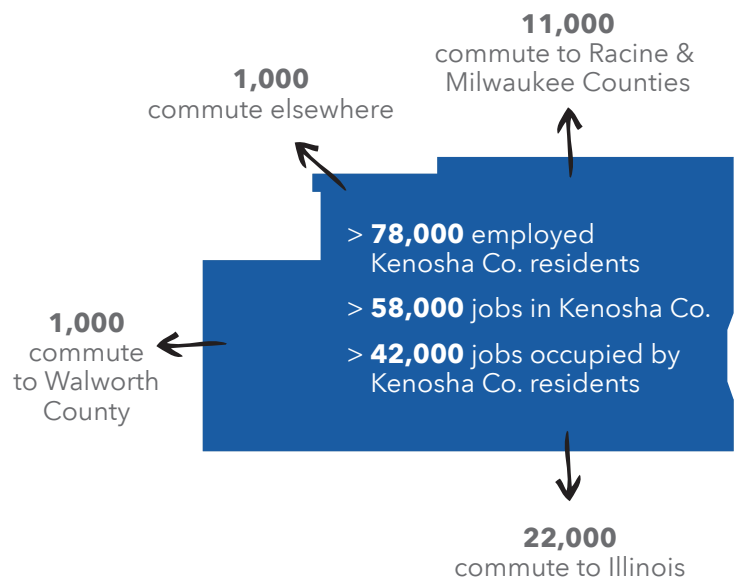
11,000
commute to Racine & Milwaukee Counties

1,000
commute elsewhere

> **78,000** employed Kenosha Co. residents

> **58,000** jobs in Kenosha Co.

> **42,000** jobs occupied by Kenosha Co. residents

1,000
commute to Walworth County

22,000
commute to Illinois